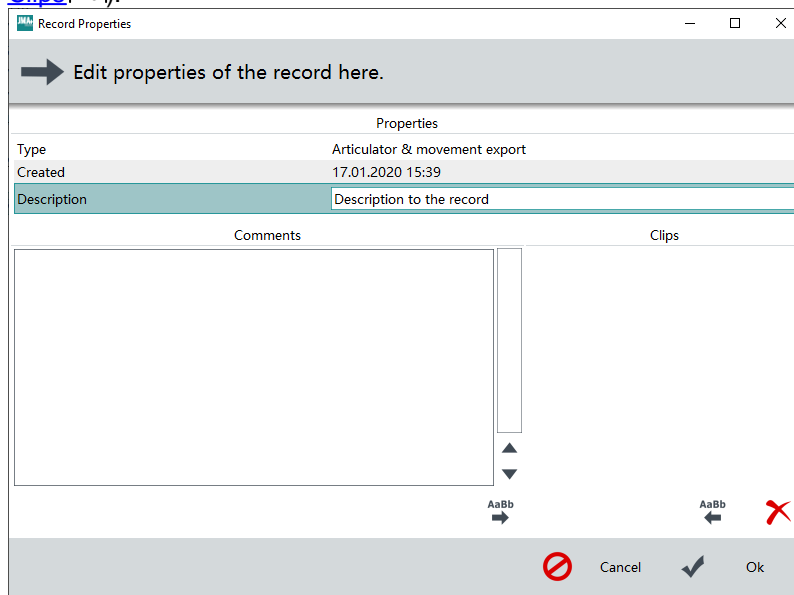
Record Properties

Edit properties of the record here.

Properties

| Type | Articulator & movement export |
|---|---|
| Created | 17.01.2020 15:39 |
| Description | Description to the record |

Comments

Clips

AaBb

AaBb

Cancel

Ok